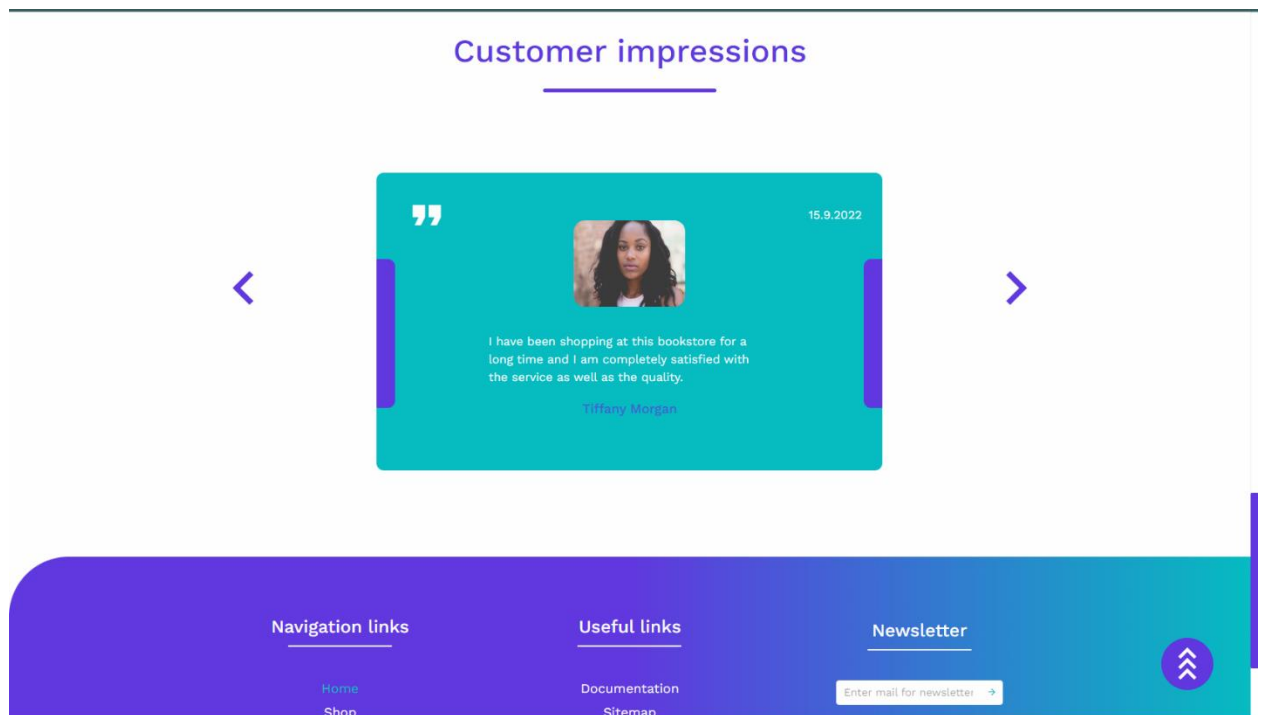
Customer impressions

15.9.2022

I have been shopping at this bookstore for a long time and I am completely satisfied with the service as well as the quality.

Tiffany Morgan

Navigation links

Home

Shop

Useful links

Documentation

Sitemap

Newsletter

Enter mail for newsletter